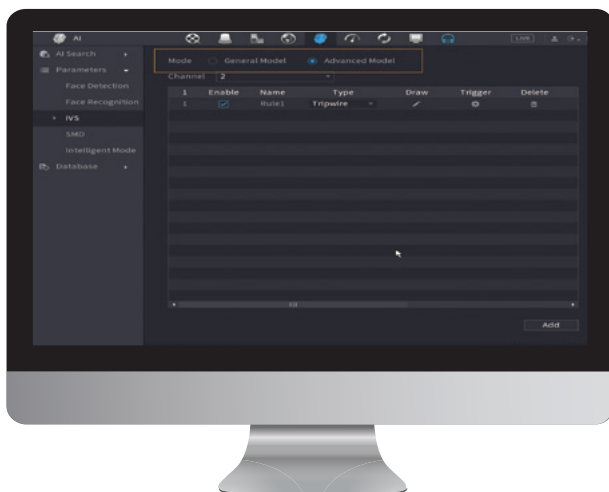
AI

AI Search

Parameters

Face Detection

Face Recognition

IVS

SMD

Intelligent Mode

Database

LIVE

Mode General Model Advanced Model

Channel 2

| 1 | Enable | Name | Type | Draw | Trigger | Delete |
|---|---|---|---|---|---|---|
| 1 | ☑ | Rule1 | Tripwire | | | |

Add